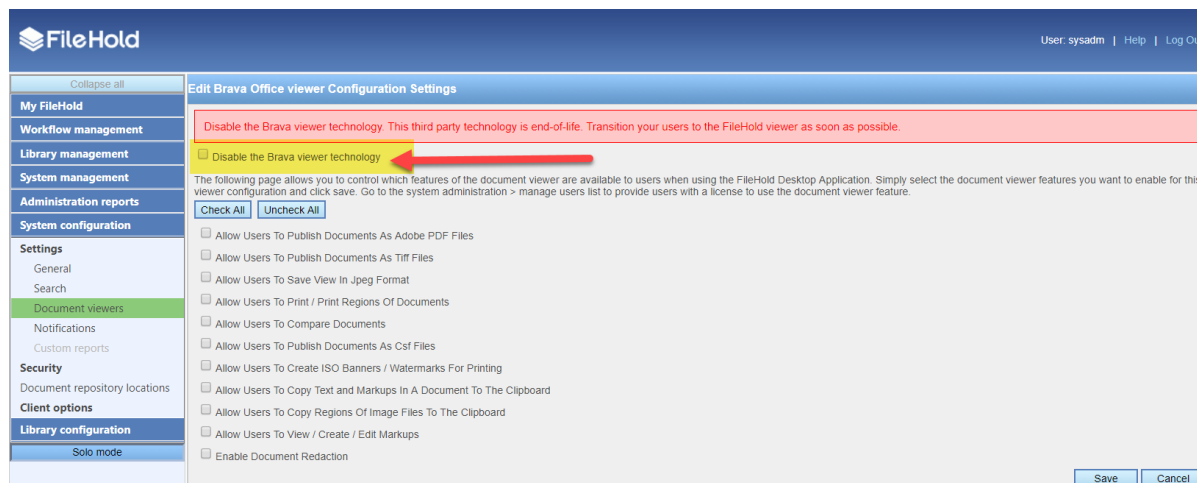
FileHold

User: sysadm | Help | Log Ou

Collapse all
My FileHold
Workflow management
Library management
System management
Administration reports
System configuration
Settings
General
Search
Document viewers
Notifications
Custom reports
Security
Document repository locations
Client options
Library configuration
Solo mode

Edit Brava Office viewer Configuration Settings

Disable the Brava viewer technology. This third party technology is end-of-life. Transition your users to the FileHold viewer as soon as possible.

Disable the Brava viewer technology

The following page allows you to control which features of the document viewer are available to users when using the FileHold Desktop Application. Simply select the document viewer features you want to enable for this viewer configuration and click save. Go to the system administration > manage users list to provide users with a license to use the document viewer feature.

Check All | Uncheck All

Allow Users To Publish Documents As Adobe PDF Files
Allow Users To Publish Documents As Tiff Files
Allow Users To Save View In Jpeg Format
Allow Users To Print / Print Regions Of Documents
Allow Users To Compare Documents
Allow Users To Publish Documents As Csf Files
Allow Users To Create ISO Banners / Watermarks For Printing
Allow Users To Copy Text and Markups In A Document To The Clipboard
Allow Users To Copy Regions Of Image Files To The Clipboard
Allow Users To View / Create / Edit Markups
Enable Document Redaction

Save | Cancel